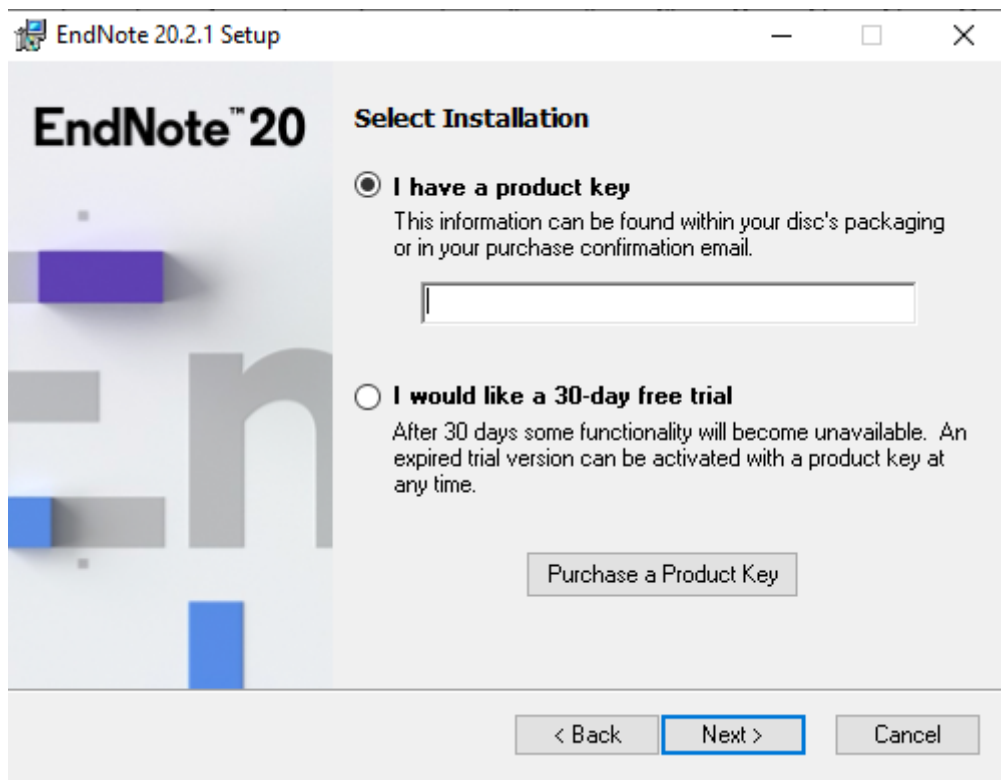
EndNote 20.2.1 Setup

EndNote™ 20

Select Installation

I have a product key

This information can be found within your disc's packaging or in your purchase confirmation email.

I would like a 30-day free trial

After 30 days some functionality will become unavailable. An expired trial version can be activated with a product key at any time.

Purchase a Product Key

< Back

Next >

Cancel